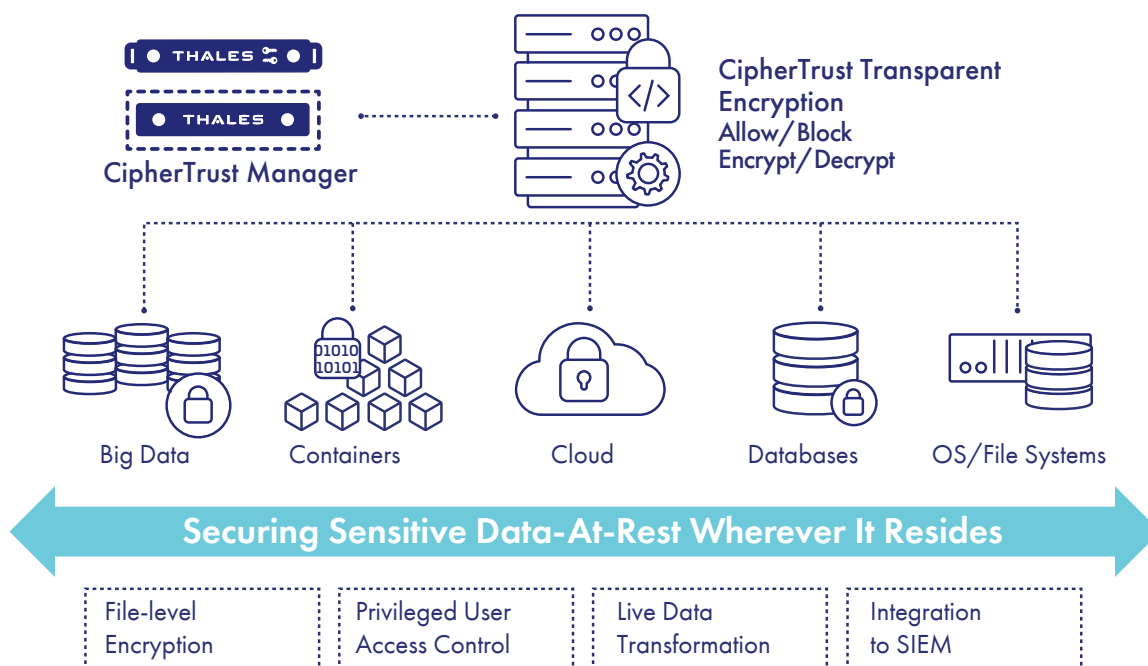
THALES

THALES

CipherTrust Manager

CipherTrust Transparent Encryption
Allow/Block
Encrypt/Decrypt

01010
10101

Big Data

Containers

Cloud

Databases

OS/File Systems

Securing Sensitive Data-At-Rest Wherever It Resides

File-level Encryption

Privileged User Access Control

Live Data Transformation

Integration to SIEM